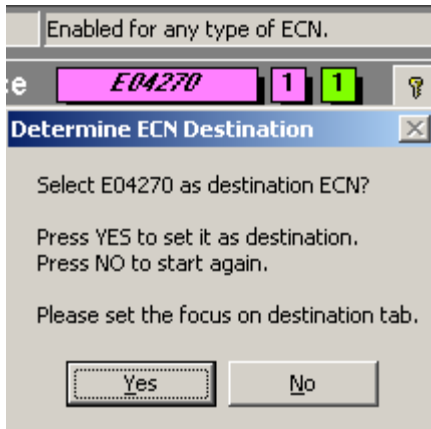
Enabled for any type of ECN.

e E04270 1 1

Determine ECN Destination

Select E04270 as destination ECN?

Press YES to set it as destination.
Press NO to start again.

Please set the focus on destination tab.

Yes No